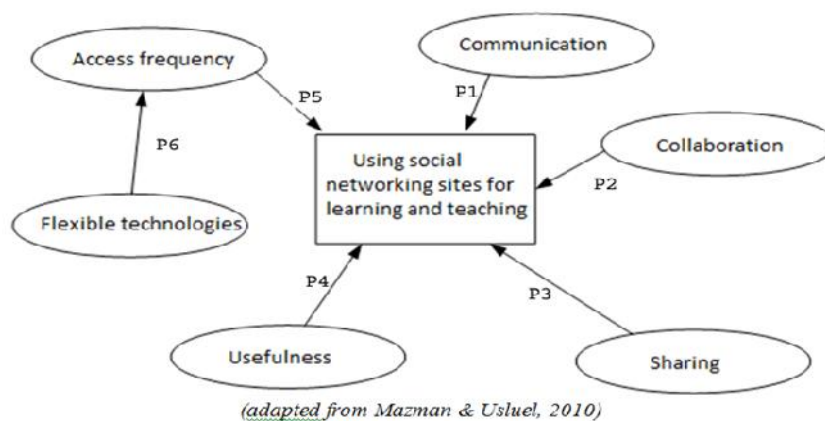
Access frequency

Communication

P5

P1

P6

Using social networking sites for learning and teaching

Collaboration

P2

Flexible technologies

P4

P3

Usefulness

Sharing

(adapted from Mazman & Usluel, 2010)